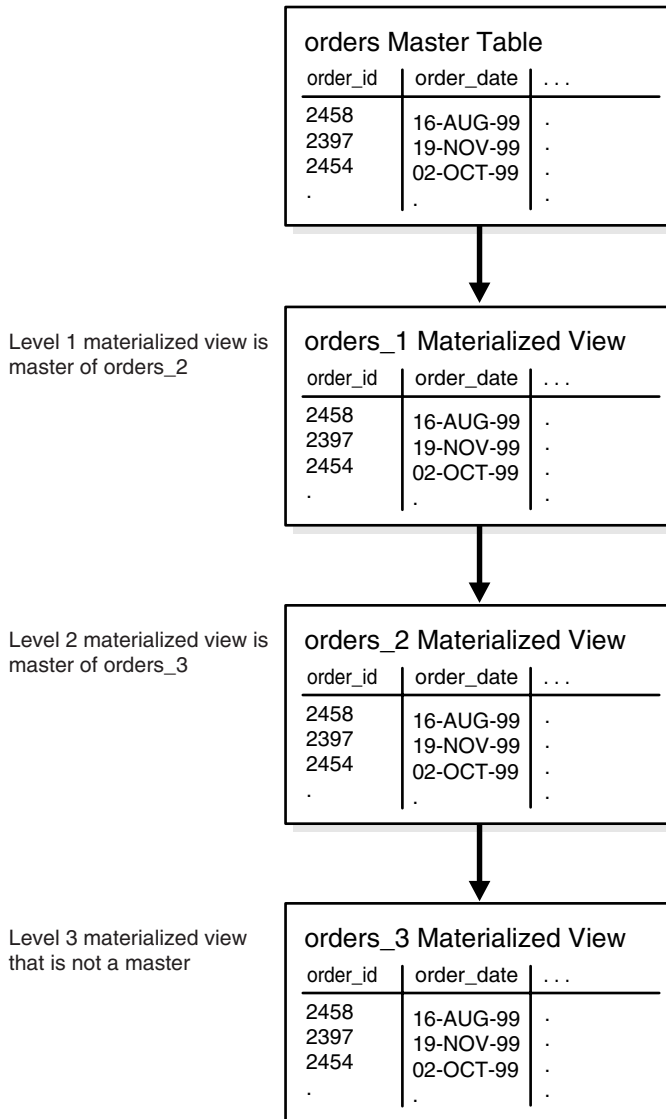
orders Master Table

| order_id | order_date | . . . |
|---|---|---|
| 2458 | 16-AUG-99 | . |
| 2397 | 19-NOV-99 | . |
| 2454 | 02-OCT-99 | . |
| . | . | . |

Level 1 materialized view is master of orders_2

orders_1 Materialized View

| order_id | order_date | . . . |
|---|---|---|
| 2458 | 16-AUG-99 | . |
| 2397 | 19-NOV-99 | . |
| 2454 | 02-OCT-99 | . |
| . | . | . |

Level 2 materialized view is master of orders_3

orders_2 Materialized View

| order_id | order_date | . . . |
|---|---|---|
| 2458 | 16-AUG-99 | . |
| 2397 | 19-NOV-99 | . |
| 2454 | 02-OCT-99 | . |
| . | . | . |

Level 3 materialized view that is not a master

orders_3 Materialized View

| order_id | order_date | . . . |
|---|---|---|
| 2458 | 16-AUG-99 | . |
| 2397 | 19-NOV-99 | . |
| 2454 | 02-OCT-99 | . |
| . | . | . |